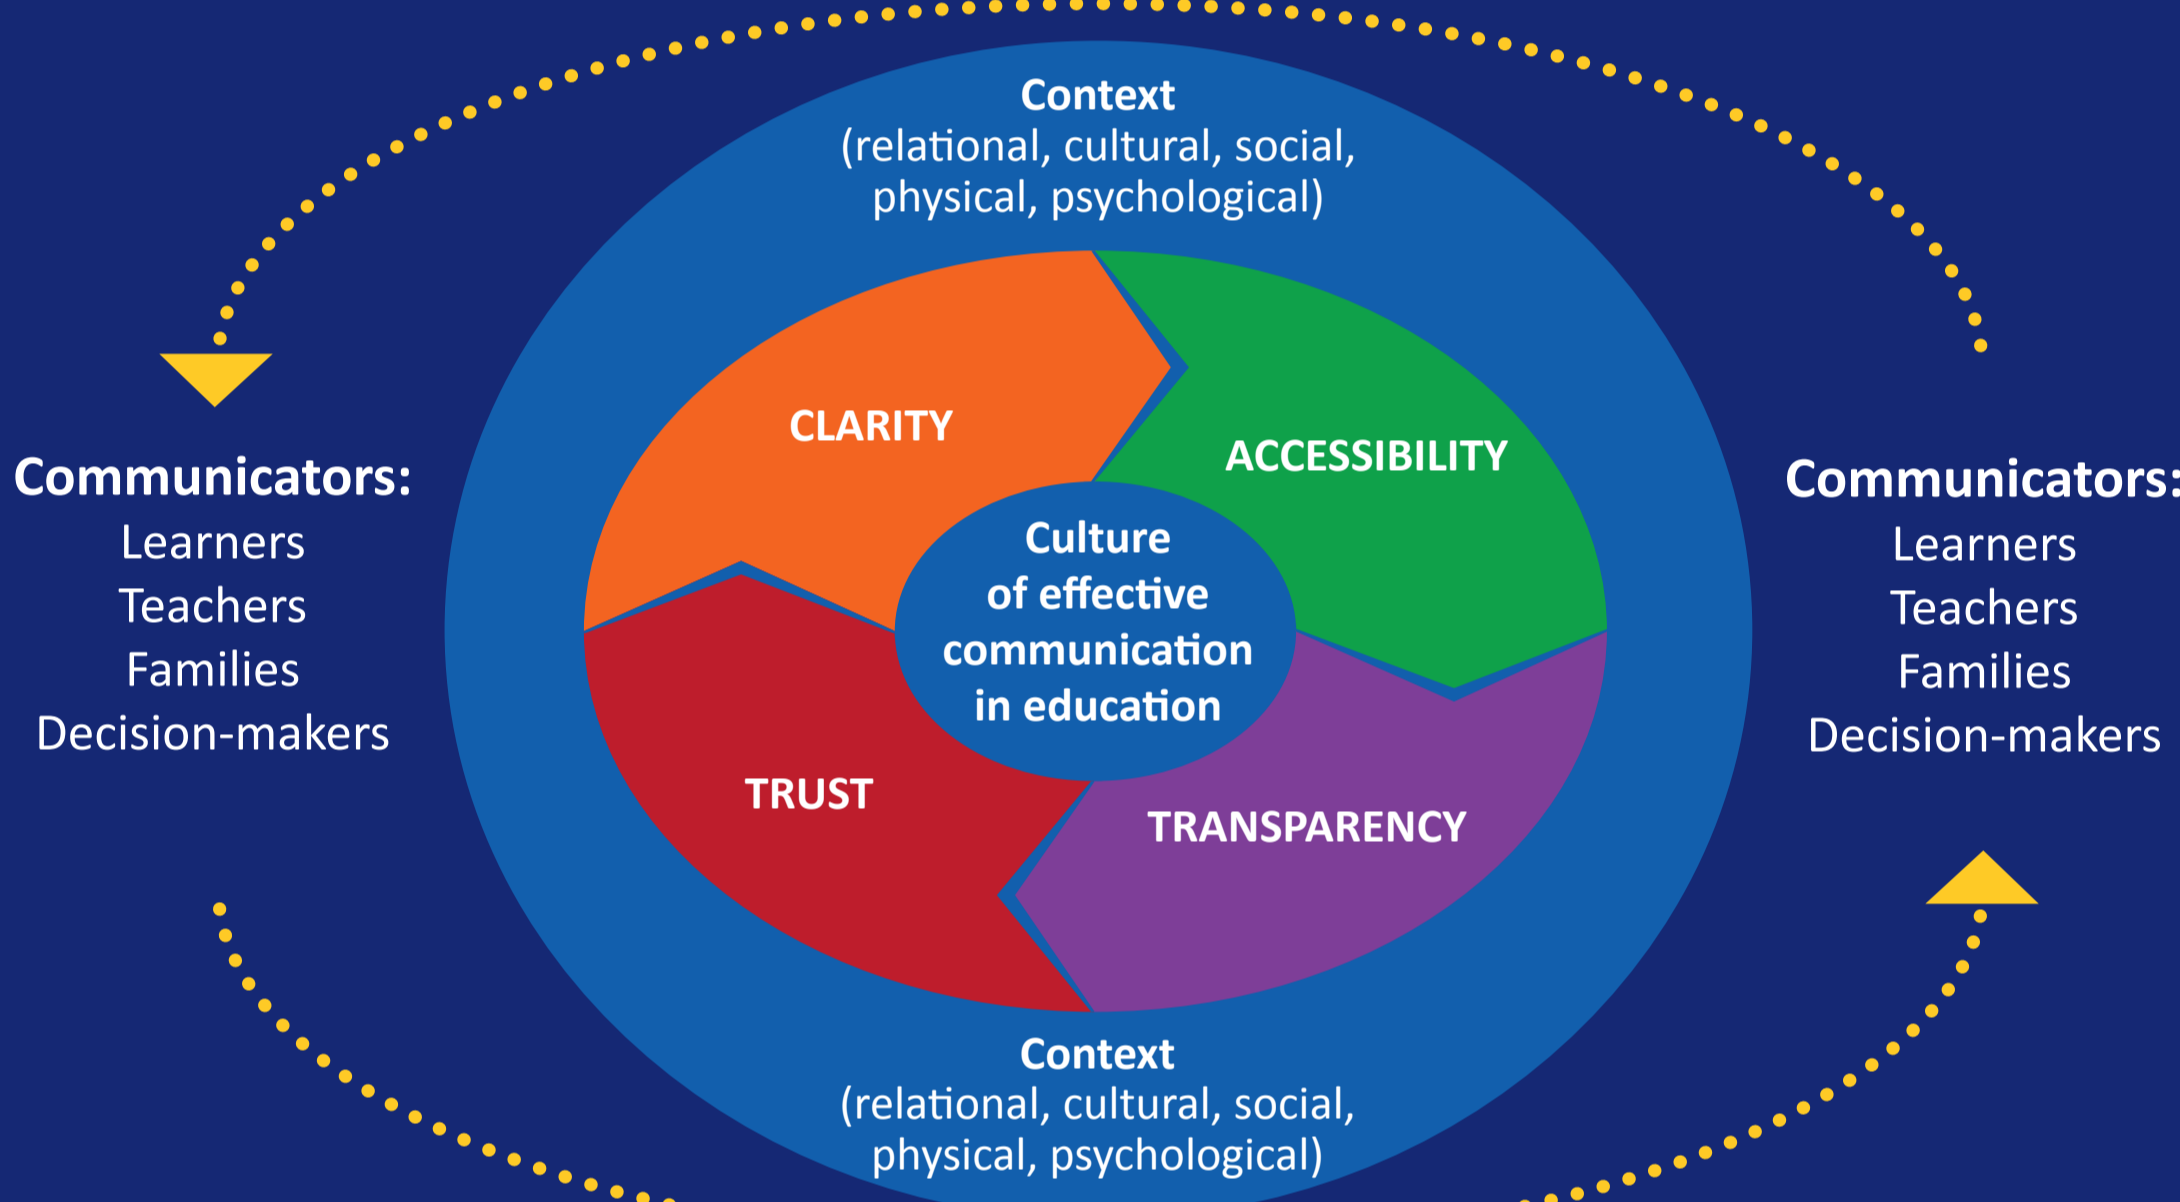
Context
(relational, cultural, social, physical, psychological)

Communicators:
Learners
Teachers
Families
Decision-makers

CLARITY

ACCESSIBILITY

Culture of effective communication in education

TRUST

TRANSPARENCY

Communicators:
Learners
Teachers
Families
Decision-makers

Context
(relational, cultural, social, physical, psychological)